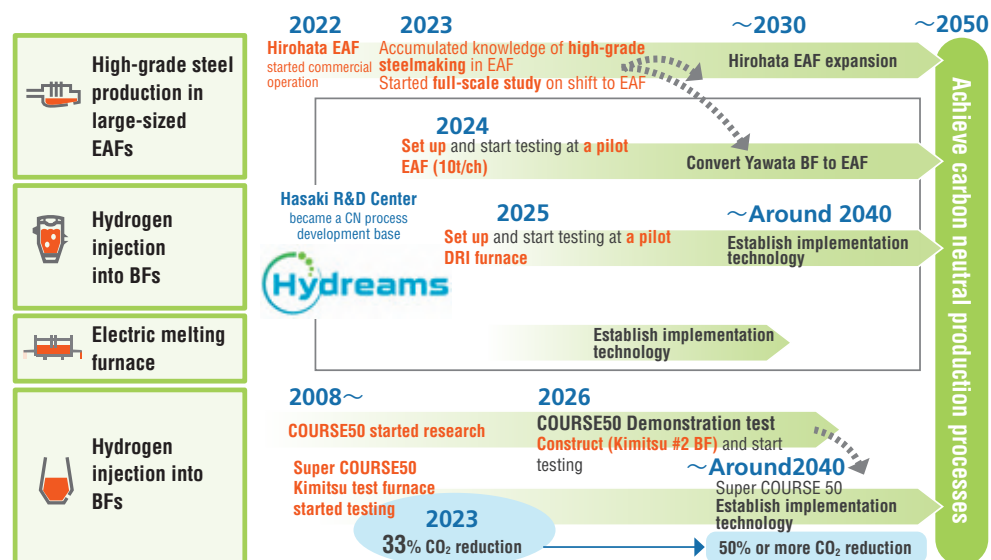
High-grade steel production in large-sized EAFs

Hydrogen injection into BFs

Electric melting furnace

Hydrogen injection into BFs

2022
Hirohata EAF started commercial operation

2023
Accumulated knowledge of high-grade steelmaking in EAF
Started full-scale study on shift to EAF

~2030
Hirohata EAF expansion

~2050

Achieve carbon neutral production processes

2024
Set up and start testing at a pilot EAF (10t/ch)

Convert Yawata BF to EAF

Hasaki R&D Center became a CN process development base

Hydreams

2025
Set up and start testing at a pilot DRI furnace

~Around 2040
Establish implementation technology

Establish implementation technology

2008~
COURSE50 started research

2026
COURSE50 Demonstration test
Construct (Kimitsu #2 BF) and start testing

Super COURSE50 Kimitsu test furnace started testing

~Around2040
Super COURSE 50
Establish implementation technology

2023
33% $CO_2$ reduction

50% or more $CO_2$ reduction